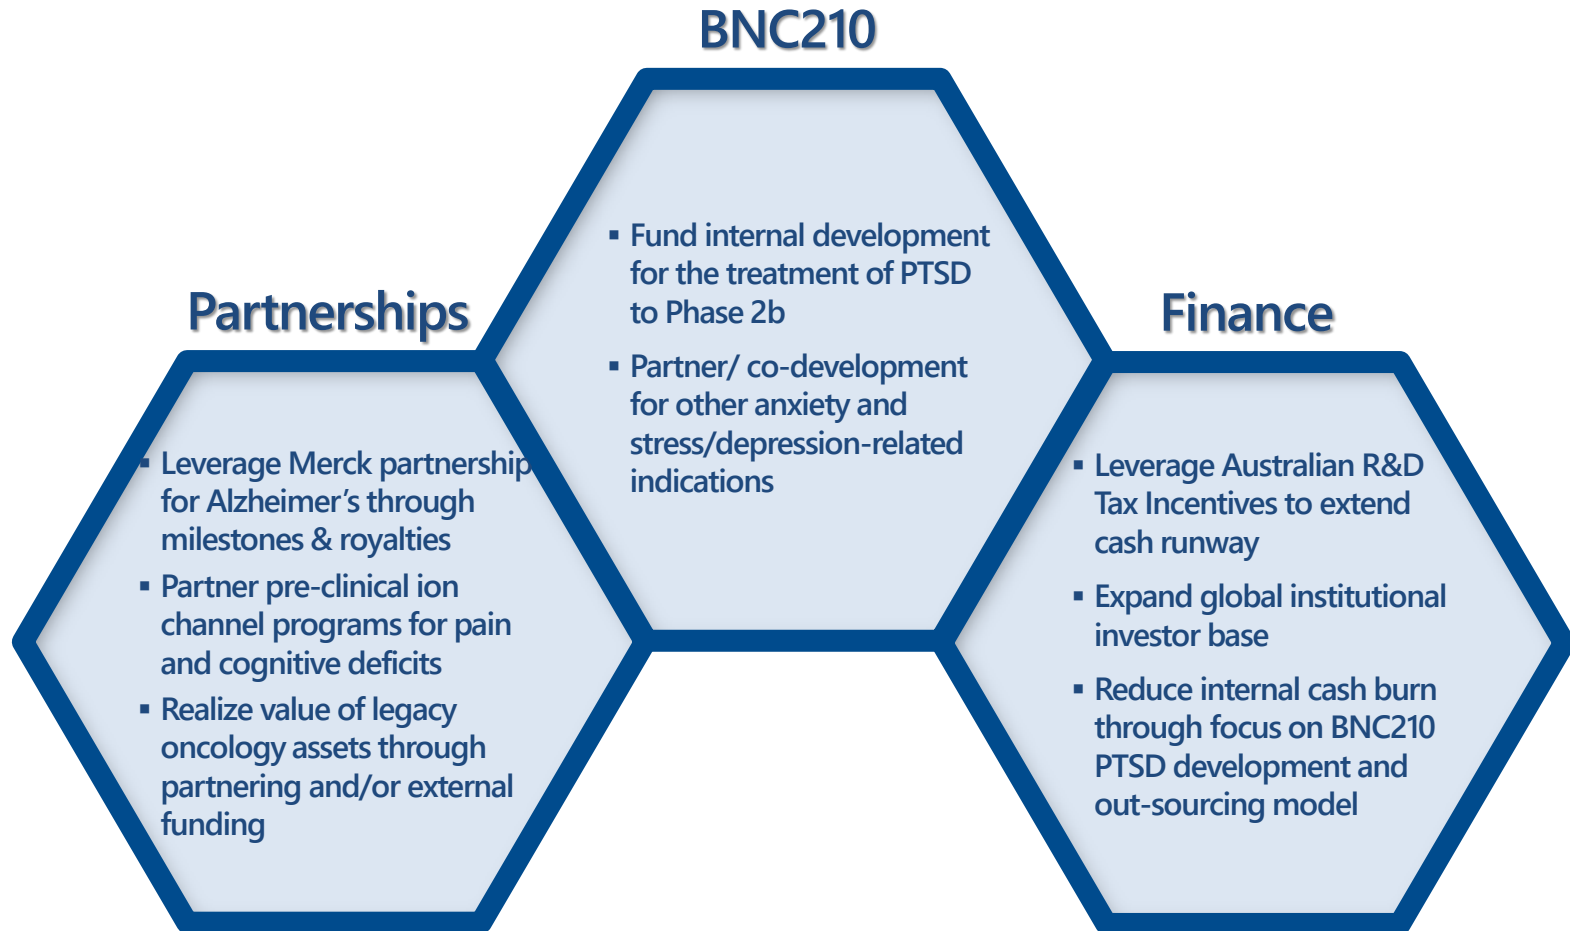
BNC210

▪ Fund internal development for the treatment of PTSD to Phase 2b

▪ Partner/ co-development for other anxiety and stress/depression-related indications

Partnerships

▪ Leverage Merck partnership for Alzheimer's through milestones & royalties

▪ Partner pre-clinical ion channel programs for pain and cognitive deficits

▪ Realize value of legacy oncology assets through partnering and/or external funding

Finance

▪ Leverage Australian R&D Tax Incentives to extend cash runway

▪ Expand global institutional investor base

▪ Reduce internal cash burn through focus on BNC210 PTSD development and out-sourcing model